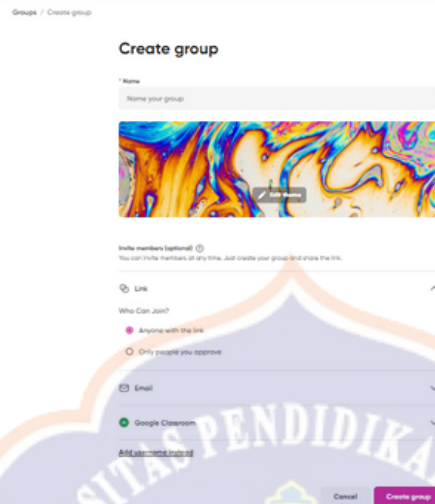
Groups / Create group

Create group

* Name

Name your group

Edit theme

Invite members (optional)

You can invite members at any time. Just create your group and share the link.

Link

Who Can Join?

Anyone with the link

Only people you approve

Email

Google Classroom

Add username instead

SITAS PENDIDIKA

Cancel

Create group